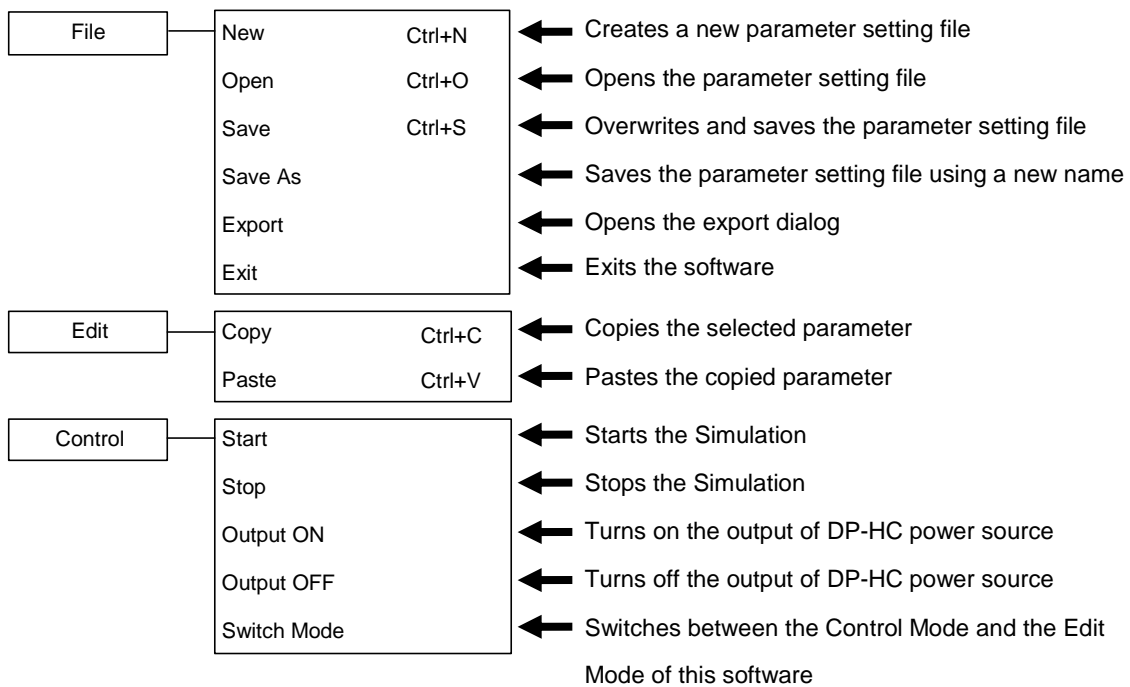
File

New Ctrl+N
Open Ctrl+O
Save Ctrl+S
Save As
Export
Exit

Creates a new parameter setting file
Opens the parameter setting file
Overwrites and saves the parameter setting file
Saves the parameter setting file using a new name
Opens the export dialog
Exits the software

Edit

Copy Ctrl+C
Paste Ctrl+V

Copies the selected parameter
Pastes the copied parameter

Control

Start
Stop
Output ON
Output OFF
Switch Mode

Starts the Simulation
Stops the Simulation
Turns on the output of DP-HC power source
Turns off the output of DP-HC power source
Switches between the Control Mode and the Edit Mode of this software